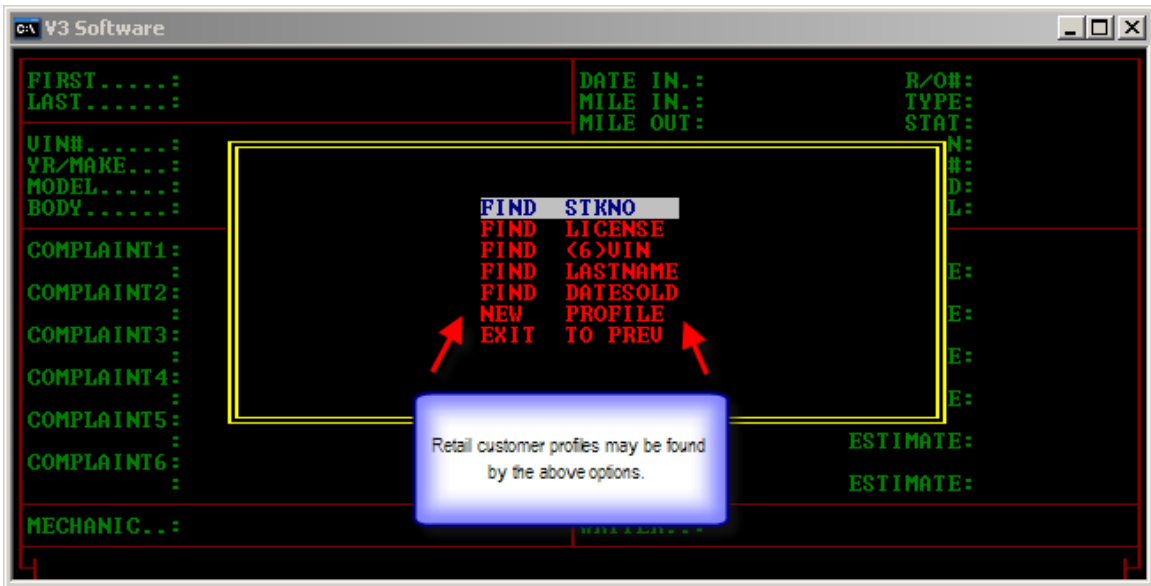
V3 Software

FIRST.....:
LAST.......:

DATE IN.:
MILE IN.:
MILE OUT:

R/O#:
TYPE:
STAT:

VIN#.......:
YR/MAKE...:
MODEL.....:
BODY.......:

N:
#:
D:
L:

FIND STKNO
FIND LICENSE
FIND (6)VIN
FIND LASTNAME
FIND DATESOLD
NEW PROFILE
EXIT TO PREV

COMPLAINT1:
:
COMPLAINT2:
:
COMPLAINT3:
:
COMPLAINT4:
:
COMPLAINT5:
:
COMPLAINT6:
:

E:
E:
E:
E:

ESTIMATE:
ESTIMATE:

Retail customer profiles may be found by the above options.

MECHANIC..:

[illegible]